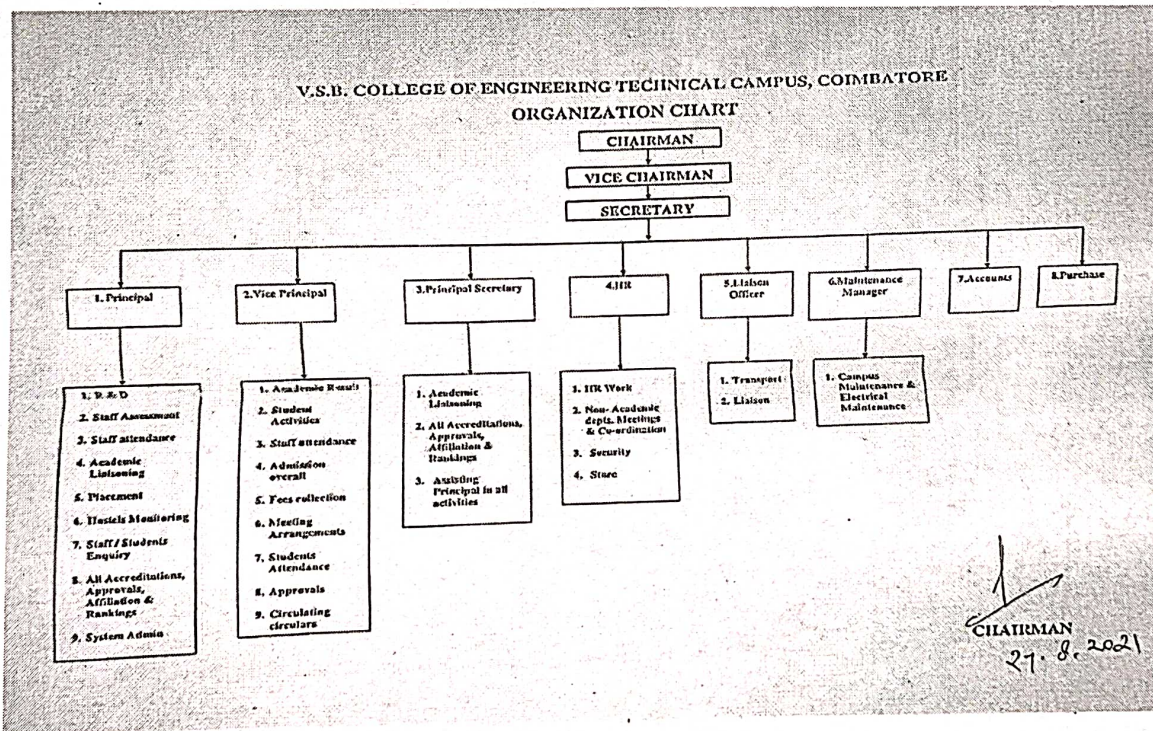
V.S.B. COLLEGE OF ENGINEERING TECHNICAL CAMPUS, COIMBATORE
ORGANIZATION CHART

CHAIRMAN

VICE CHAIRMAN

SECRETARY

1. Principal

1. R & D
2. Staff Assessment
3. Staff attendance
4. Academic Liaisoning
5. Placement
6. Hostels Monitoring
7. Staff / Students Enquiry
8. All Accreditations, Approvals, Affiliation & Rankings
9. System Admin

2.Vice Principal

1. Academic Results
2. Student Activities
3. Staff attendance
4. Admission overall
5. Fees collection
6. Meeting Arrangements
7. Students Attendance
8. Approvals
9. Circulating circulars

3.Principal Secretary

1. Academic Liaisoning
2. All Accreditations, Approvals, Affiliation & Rankings
3. Assisting Principal in all activities

4.HR

1. HR Work
2. Non- Academic depts. Meetings & Co-ordination
3. Security
4. Store

5.Liaison Officer

1. Transport
2. Liaison

6.Maintenance Manager

1. Campus Maintenance & Electrical Maintenance

7.Accounts

8.Purchase

CHAIRMAN
27. 8. 2021